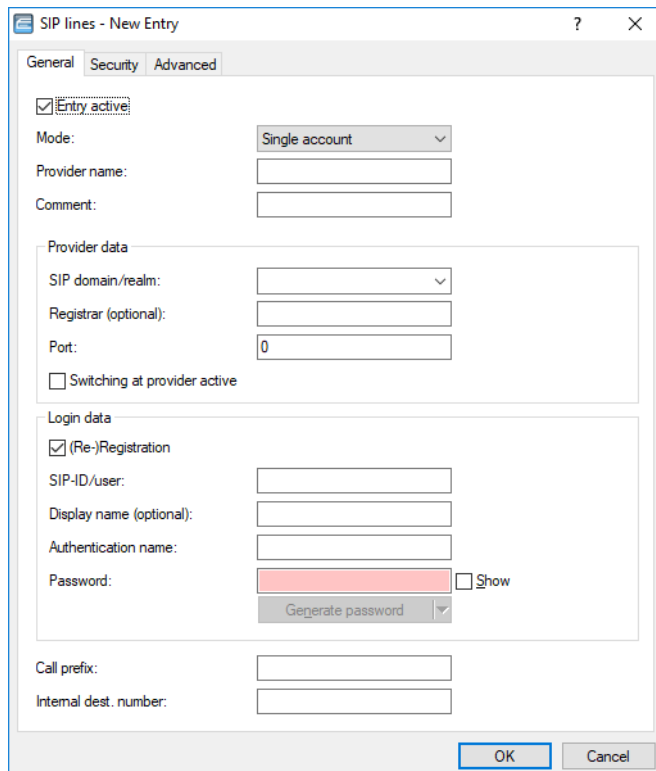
SIP lines - New Entry

?

General Security Advanced

Entry active

Mode: Single account

Provider name:

Comment:

Provider data

SIP domain/realm:

Registrar (optional):

Port: 0

Switching at provider active

Login data

(Re-)Registration

SIP-ID/user:

Display name (optional):

Authentication name:

Password: Show

Generate password

Call prefix:

Internal dest. number:

OK Cancel